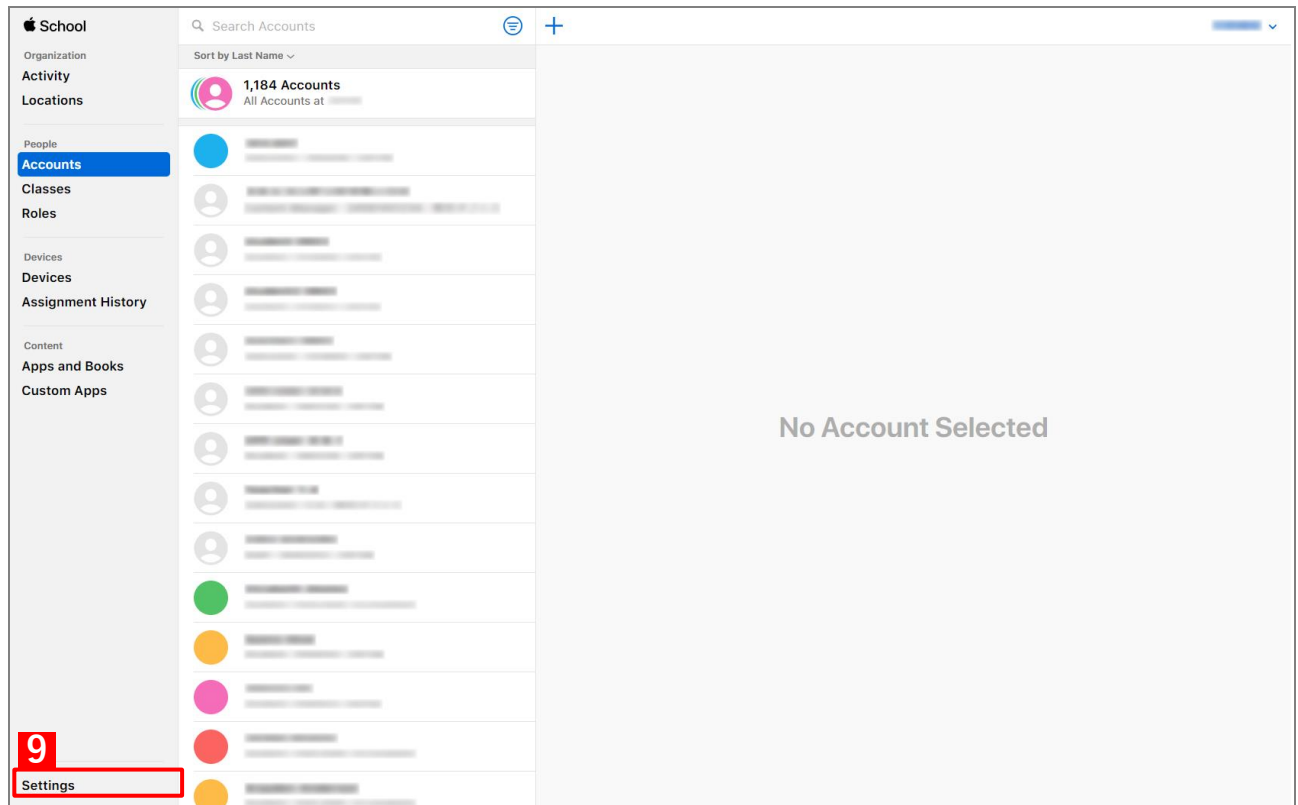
School

Organization
Activity
Locations

People
Accounts
Classes
Roles

Devices
Devices
Assignment History

Content
Apps and Books
Custom Apps

9
Settings

Search Accounts

Sort by Last Name

1,184 Accounts
All Accounts at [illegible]

+

No Account Selected